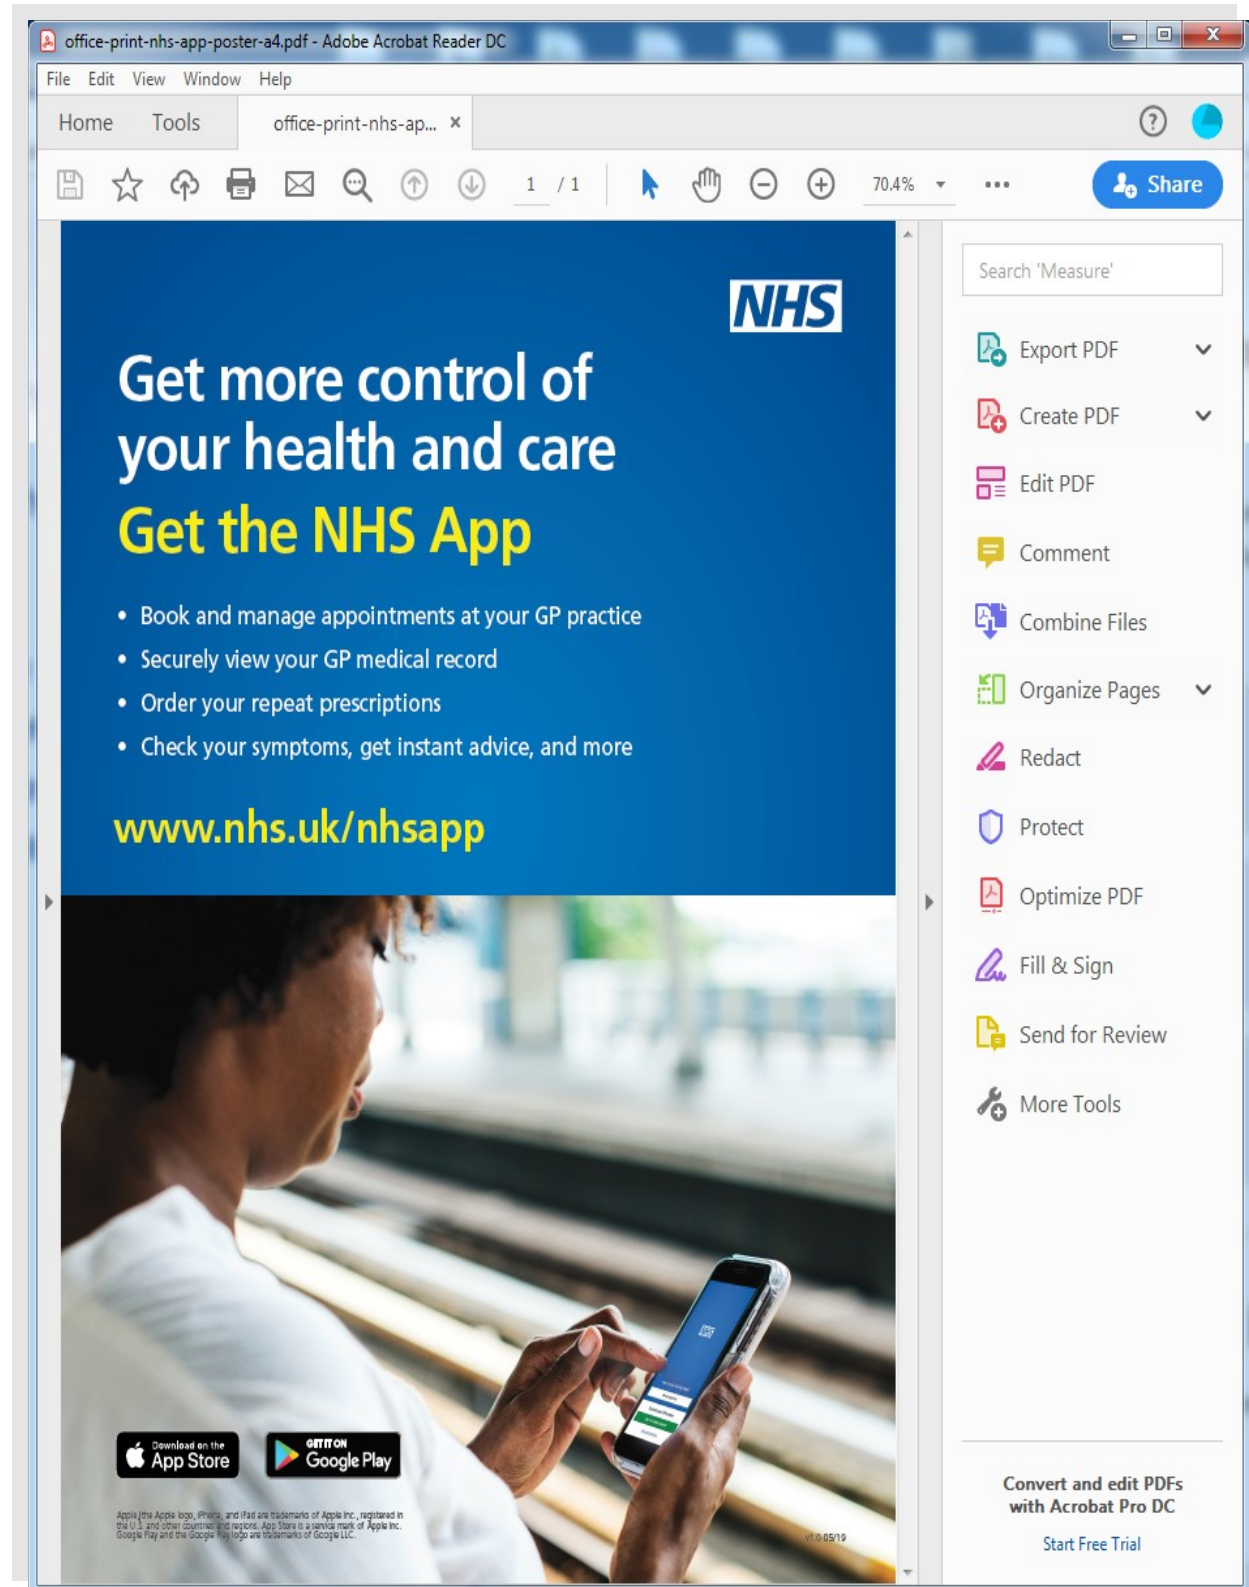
office-print-nhs-app-poster-a4.pdf - Adobe Acrobat Reader DC

File Edit View Window Help

Home Tools office-print-nhs-ap... ×

1 / 1 70.4% Share

NHS

Get more control of your health and care

Get the NHS App

• Book and manage appointments at your GP practice
• Securely view your GP medical record
• Order your repeat prescriptions
• Check your symptoms, get instant advice, and more

www.nhs.uk/nhsapp

Download on the App Store

GET IT ON Google Play

Apple, the Apple logo, iPhone, and iPad are trademarks of Apple Inc., registered in the U.S. and other countries and regions. App Store is a service mark of Apple Inc. Google Play and the Google Play logo are trademarks of Google LLC.

v1.0 05/19

Search 'Measure'

Export PDF
Create PDF
Edit PDF
Comment
Combine Files
Organize Pages
Redact
Protect
Optimize PDF
Fill & Sign
Send for Review
More Tools

Convert and edit PDFs with Acrobat Pro DC

Start Free Trial